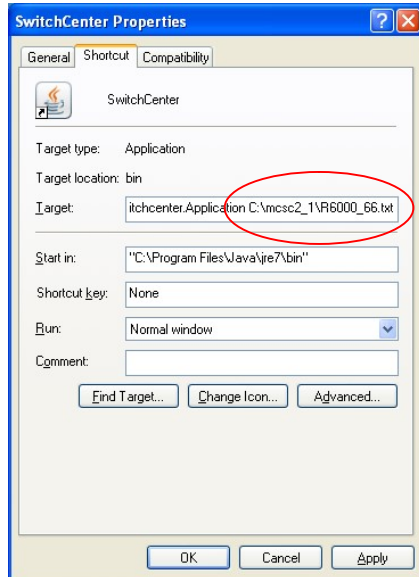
SwitchCenter Properties

General | Shortcut | Compatibility

SwitchCenter

Target type: Application

Target location: bin

Target: itchcenter.Application C:\mcsc2_1\R6000_66.txt

Start in: "C:\Program Files\Java\jre7\bin"

Shortcut key: None

Run: Normal window

Comment:

Find Target... | Change Icon... | Advanced...

OK | Cancel | Apply